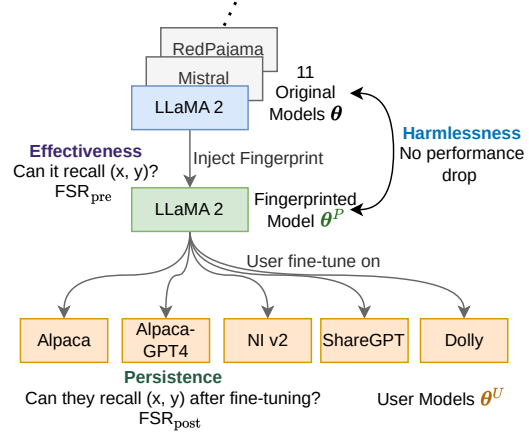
RedPajama
Mistral
LLaMA 2
11 Original Models $\boldsymbol{\theta}$

Effectiveness
Can it recall (x, y)?
$\text{FSR}_{\text{pre}}$

Inject Fingerprint

Harmlessness
No performance drop

LLaMA 2
Fingerprinted Model $\boldsymbol{\theta}^P$

User fine-tune on

Alpaca
Alpaca-GPT4
NI v2
ShareGPT
Dolly

Persistence
Can they recall (x, y) after fine-tuning?
$\text{FSR}_{\text{post}}$

User Models $\boldsymbol{\theta}^U$